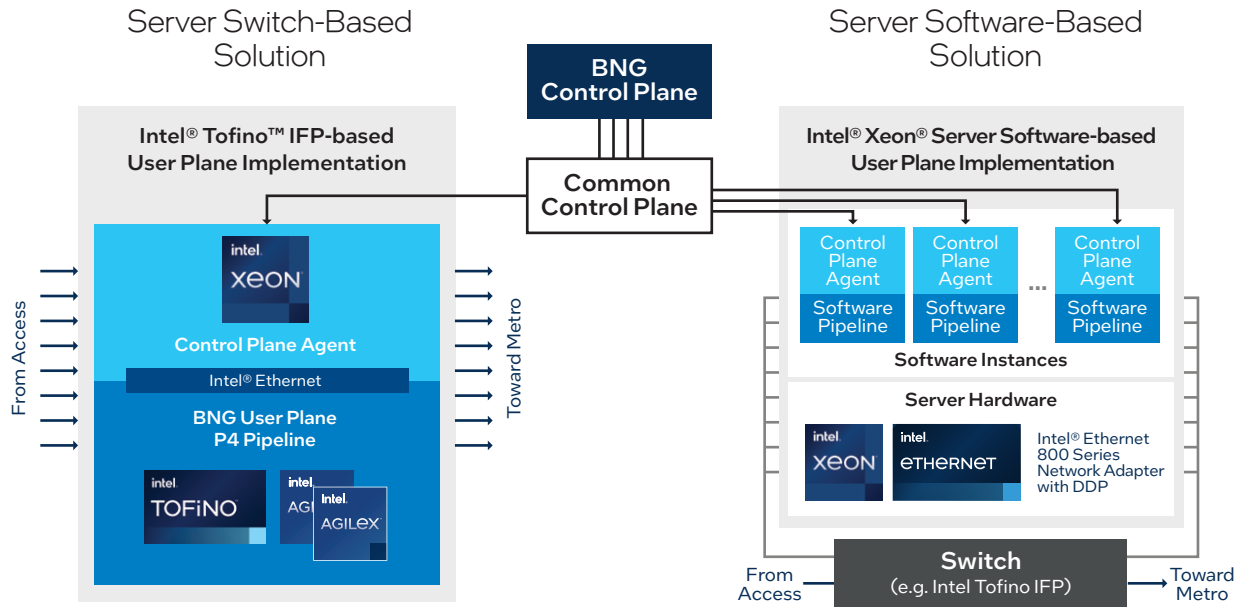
Server Switch-Based Solution

BNG Control Plane

Server Software-Based Solution

Intel® Tofino™ IFP-based User Plane Implementation

Common Control Plane

Intel® Xeon® Server Software-based User Plane Implementation

intel. XEON

Control Plane Agent

Intel® Ethernet

BNG User Plane P4 Pipeline

intel. TOFINO

intel. AGILEX

intel. AGILEX

From Access

Toward Metro

Control Plane Agent

Software Pipeline

Control Plane Agent

Software Pipeline

...

Control Plane Agent

Software Pipeline

Software Instances

Server Hardware

intel. XEON

intel. ETHERNET

Intel® Ethernet 800 Series Network Adapter with DDP

Switch (e.g. Intel Tofino IFP)

From Access

Toward Metro